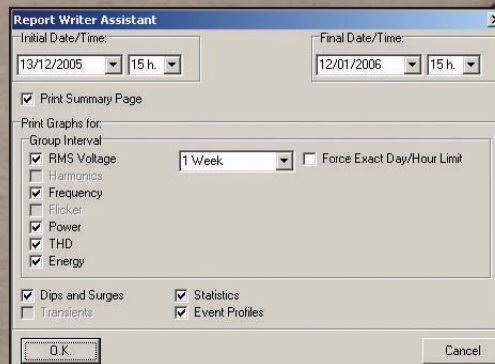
Report Writer Assistant

Initial Date/Time:
13/12/2005 15 h.

Final Date/Time:
12/01/2006 15 h.

Print Summary Page

Print Graphs for:
Group Interval
RMS Voltage
Harmonics
Frequency
Flicker
Power
THD
Energy

1 Week
Force Exact Day/Hour Limit

Dips and Surges
Transients
Statistics
Event Profiles

O.K.
Cancel